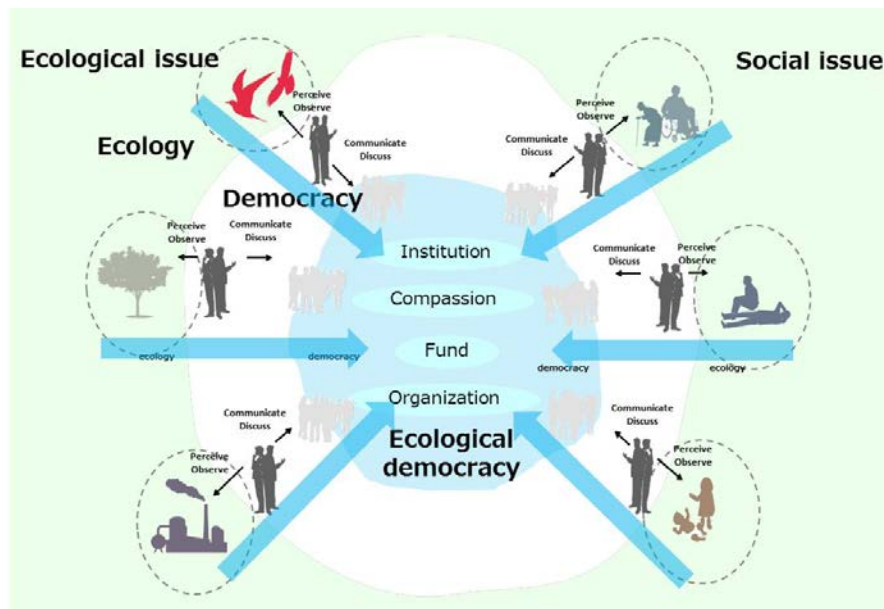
Ecological issue

Social issue

Ecology

Perceive
Observe

Communicate
Discuss

Democracy

Perceive
Observe

Communicate
Discuss

Perceive
Observe

Communicate
Discuss

Institution

Communicate
Discuss

Perceive
Observe

Compassion

ecology

democracy

Fund

democracy

ecology

Organization

Communicate
Discuss

Communicate
Discuss

Ecological
democracy

Perceive
Observe

Perceive
Observe